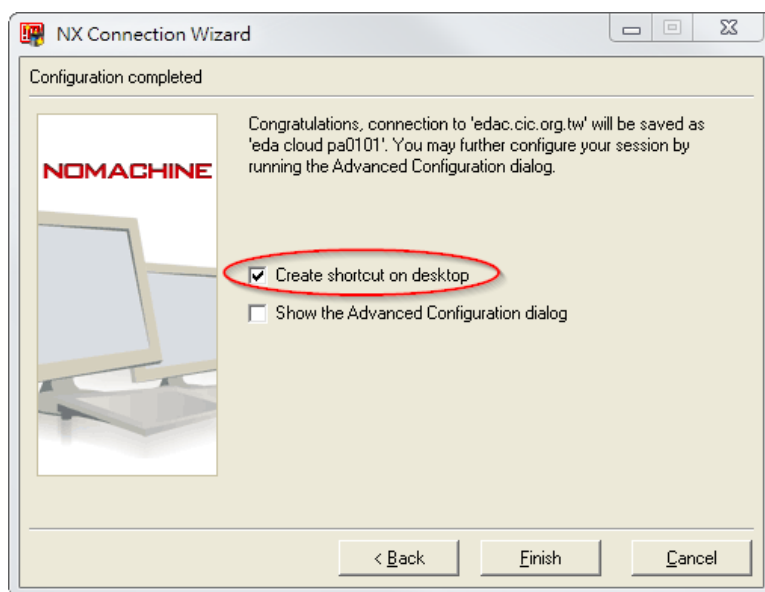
NX Connection Wizard

Configuration completed

NOMACHINE

Congratulations, connection to 'edac.cic.org.tw' will be saved as 'eda cloud pa0101'. You may further configure your session by running the Advanced Configuration dialog.

Create shortcut on desktop

Show the Advanced Configuration dialog

< Back

Finish

Cancel